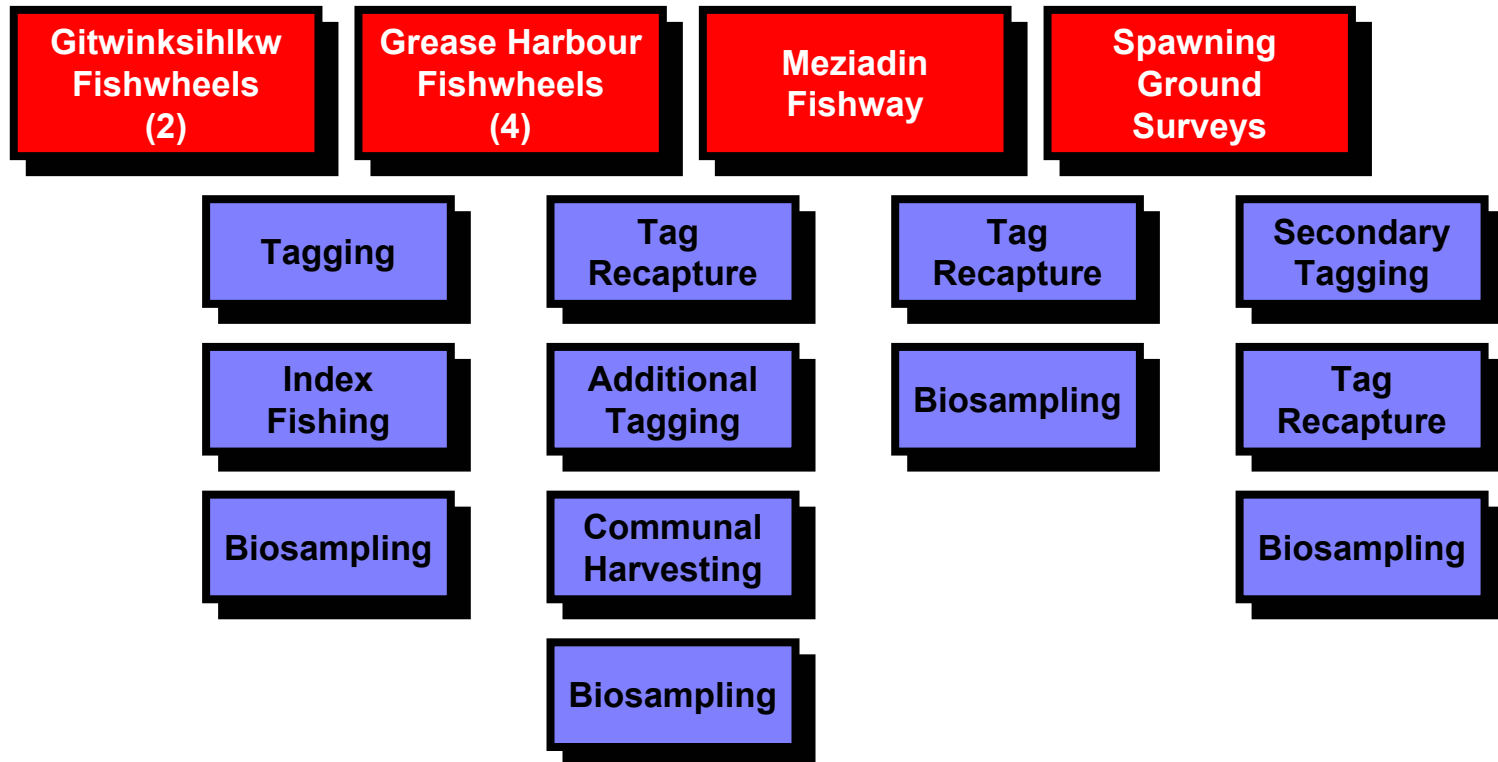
Gitwinksihlkw Fishwheels (2)

Tagging

Index Fishing

Biosampling

Grease Harbour Fishwheels (4)

Tag Recapture

Additional Tagging

Communal Harvesting

Biosampling

Meziadin Fishway

Tag Recapture

Biosampling

Spawning Ground Surveys

Secondary Tagging

Tag Recapture

Biosampling